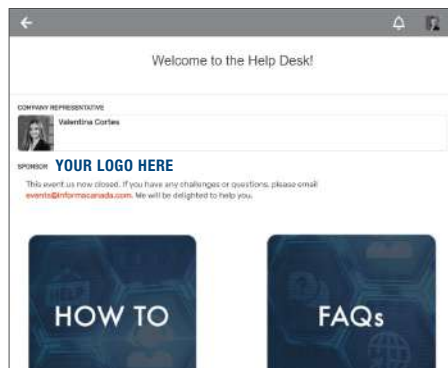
Welcome to the Help Desk!

COMPANY REPRESENTATIVE

Valentina Cortes

SPONSOR YOUR LOGO HERE

This event is now closed. If you have any challenges or questions, please email events@informacanada.com. We will be delighted to help you.

HOW TO

FAQs